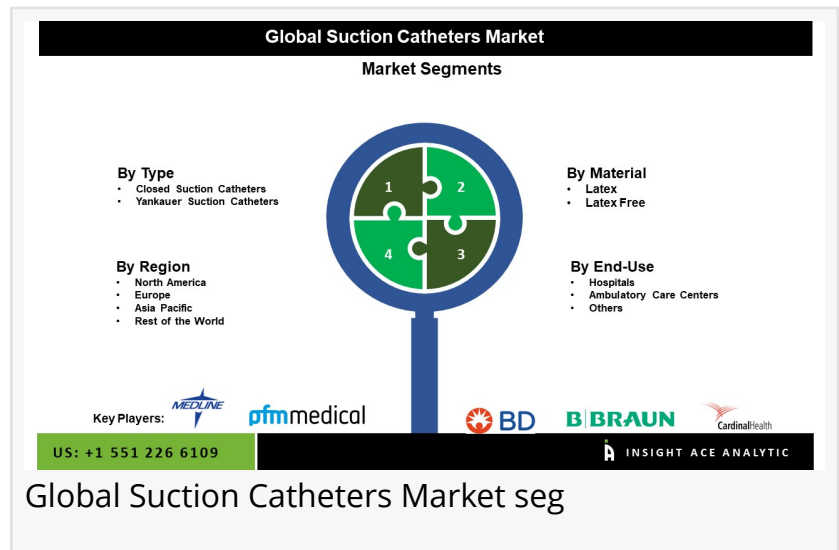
Global Suction Catheters Market

Market Segments

By Type
- Closed Suction Catheters
- Yankauer Suction Catheters

By Region
- North America
- Europe
- Asia Pacific
- Rest of the World

1 2 3 4

By Material
- Latex
- Latex Free

By End-Use
- Hospitals
- Ambulatory Care Centers
- Others

Key Players: MEDLINE pfm medical BD B|BRAUN CardinalHealth

US: +1 551 226 6109

INSIGHT ACE ANALYTIC

Global Suction Catheters Market seg